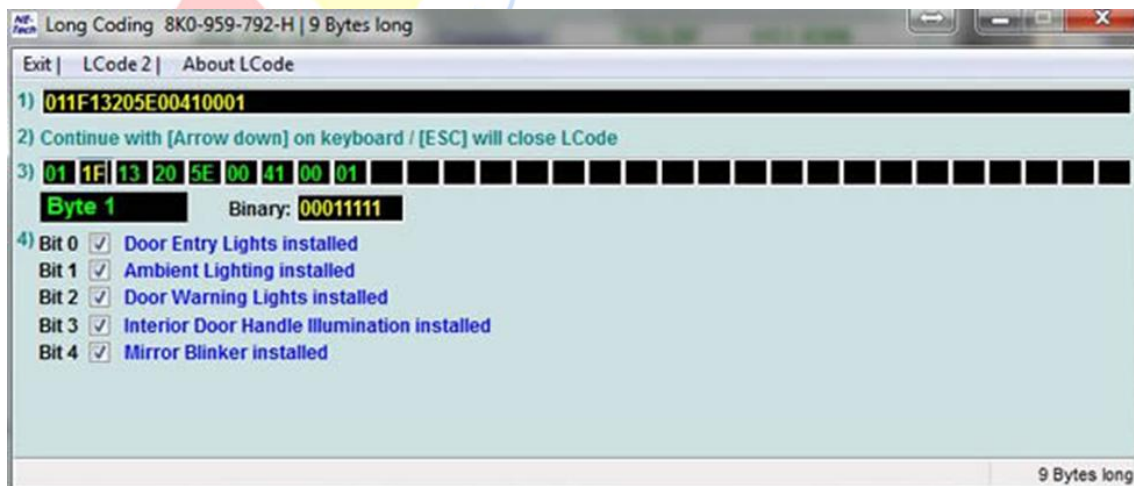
Long Coding 8K0-959-792-H | 9 Bytes long

Exit | LCode 2 | About LCode

1) 011F13205E00410001

2) Continue with [Arrow down] on keyboard / [ESC] will close LCode

3) 01 1F 13 20 5E 00 41 00 01

Byte 1 Binary: 00011111

4) Bit 0 ✓ Door Entry Lights installed
Bit 1 ✓ Ambient Lighting installed
Bit 2 ✓ Door Warning Lights installed
Bit 3 ✓ Interior Door Handle Illumination installed
Bit 4 ✓ Mirror Blinker installed

9 Bytes long